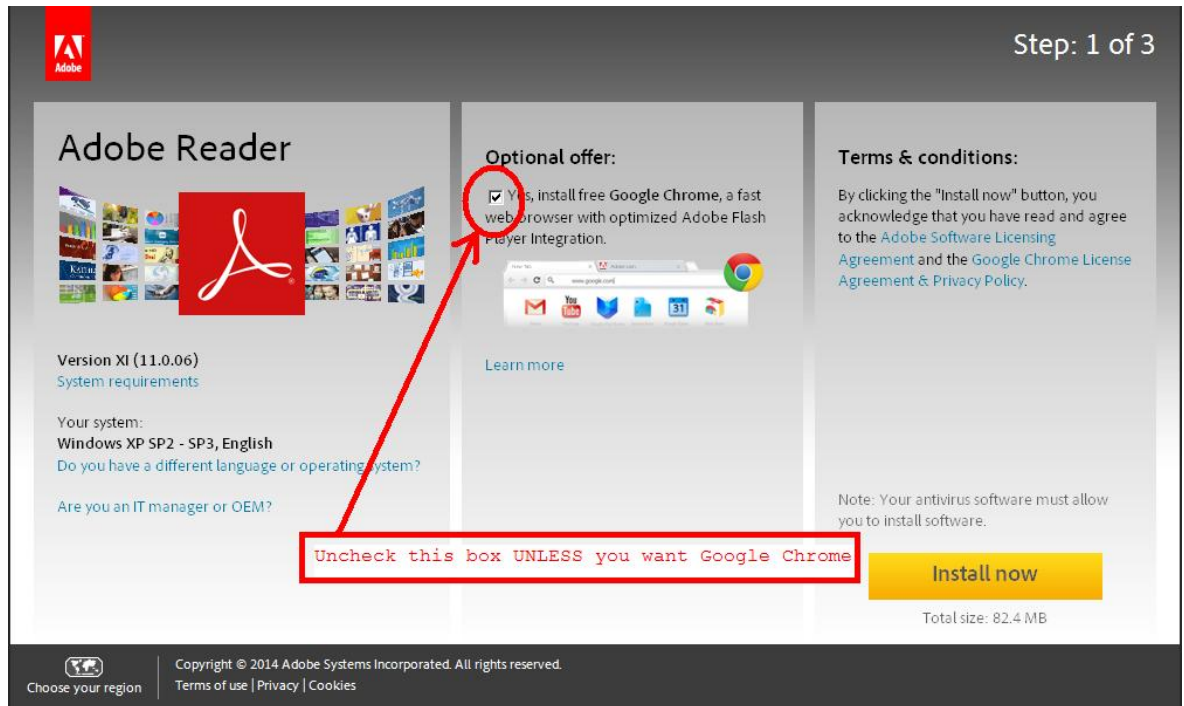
Adobe

Step: 1 of 3

Adobe Reader

Version XI (11.0.06)
System requirements

Your system:
Windows XP SP2 - SP3, English
Do you have a different language or operating system?

Are you an IT manager or OEM?

Optional offer:

Yes, install free Google Chrome, a fast web browser with optimized Adobe Flash Player Integration.

Learn more

Terms & conditions:

By clicking the "Install now" button, you acknowledge that you have read and agree to the Adobe Software Licensing Agreement and the Google Chrome License Agreement & Privacy Policy.

Note: Your antivirus software must allow you to install software.

Uncheck this box UNLESS you want Google Chrome

Install now

Total size: 82.4 MB

Choose your region

Copyright © 2014 Adobe Systems Incorporated. All rights reserved.
Terms of use | Privacy | Cookies